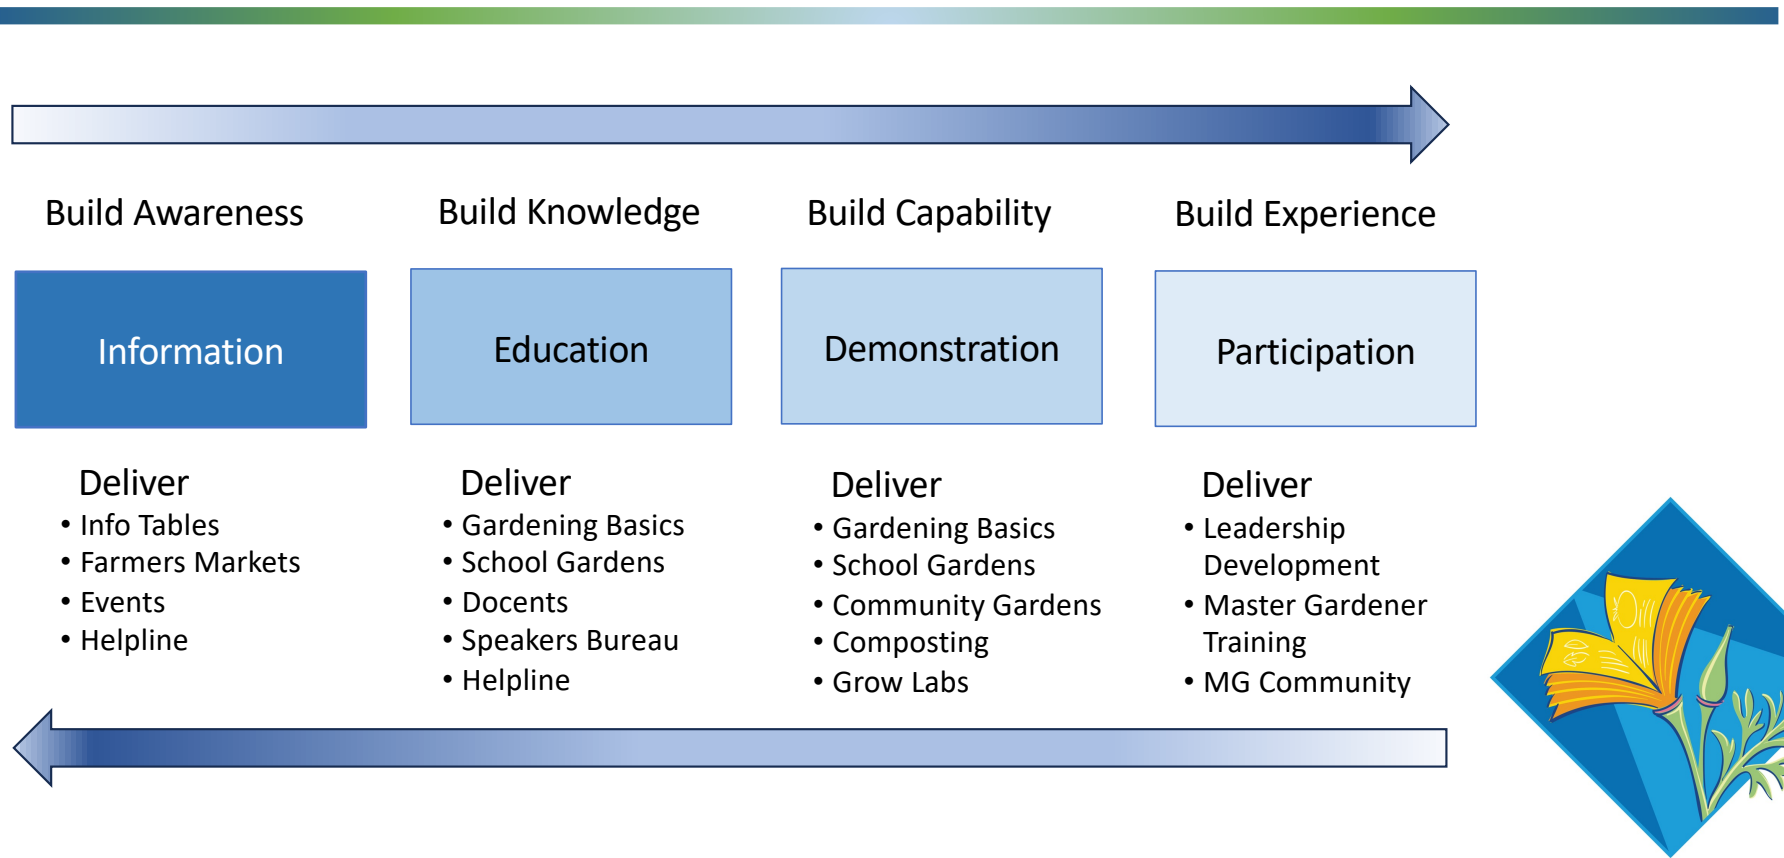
Build Awareness

Information

Deliver
• Info Tables
• Farmers Markets
• Events
• Helpline

Build Knowledge

Education

Deliver
• Gardening Basics
• School Gardens
• Docents
• Speakers Bureau
• Helpline

Build Capability

Demonstration

Deliver
• Gardening Basics
• School Gardens
• Community Gardens
• Composting
• Grow Labs

Build Experience

Participation

Deliver
• Leadership Development
• Master Gardener Training
• MG Community